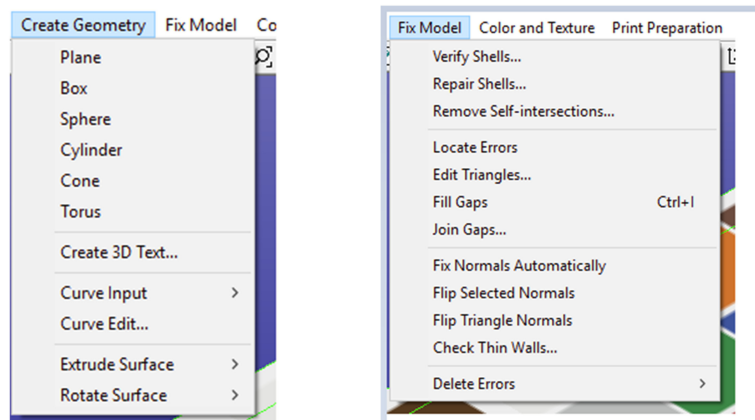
Create Geometry Fix Model Co

Plane
Box
Sphere
Cylinder
Cone
Torus
Create 3D Text...
Curve Input >
Curve Edit...
Extrude Surface >
Rotate Surface >

Fix Model Color and Texture Print Preparation

Verify Shells...
Repair Shells...
Remove Self-intersections...
Locate Errors
Edit Triangles...
Fill Gaps Ctrl+I
Join Gaps...
Fix Normals Automatically
Flip Selected Normals
Flip Triangle Normals
Check Thin Walls...
Delete Errors >